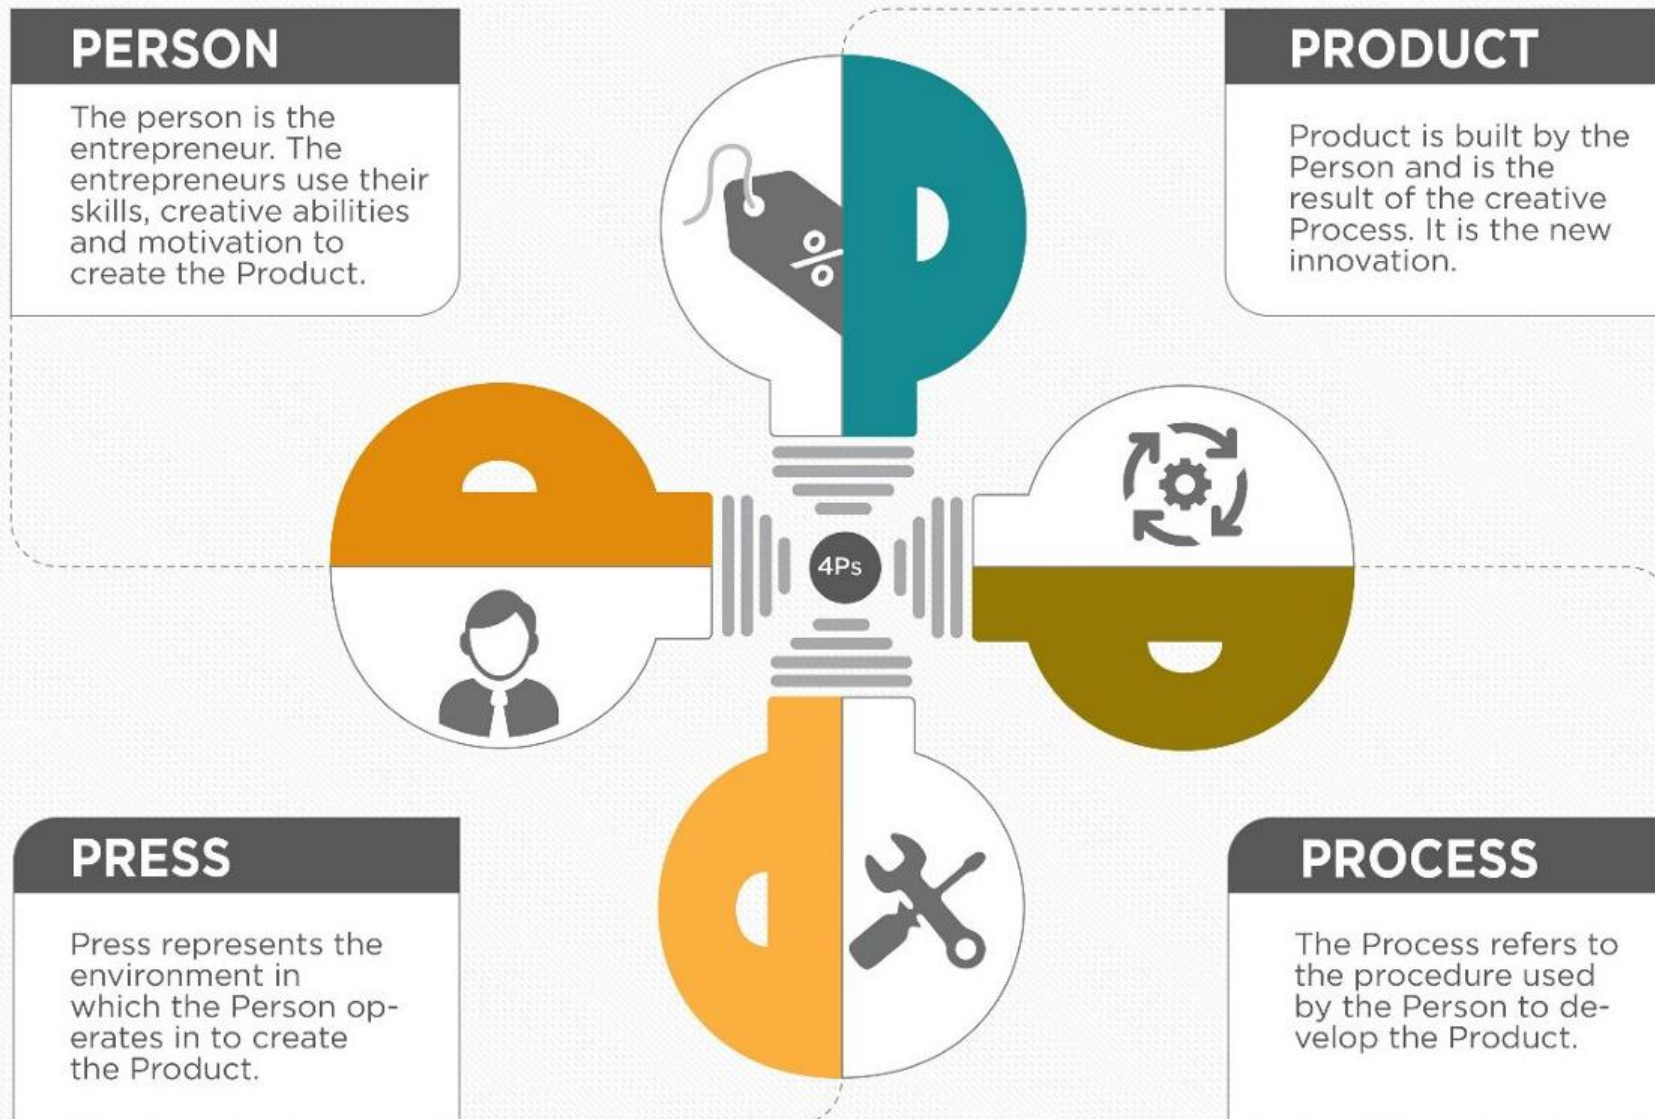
PERSON

The person is the entrepreneur. The entrepreneurs use their skills, creative abilities and motivation to create the Product.

PRODUCT

Product is built by the Person and is the result of the creative Process. It is the new innovation.

%

4Ps

PRESS

Press represents the environment in which the Person operates in to create the Product.

PROCESS

The Process refers to the procedure used by the Person to develop the Product.